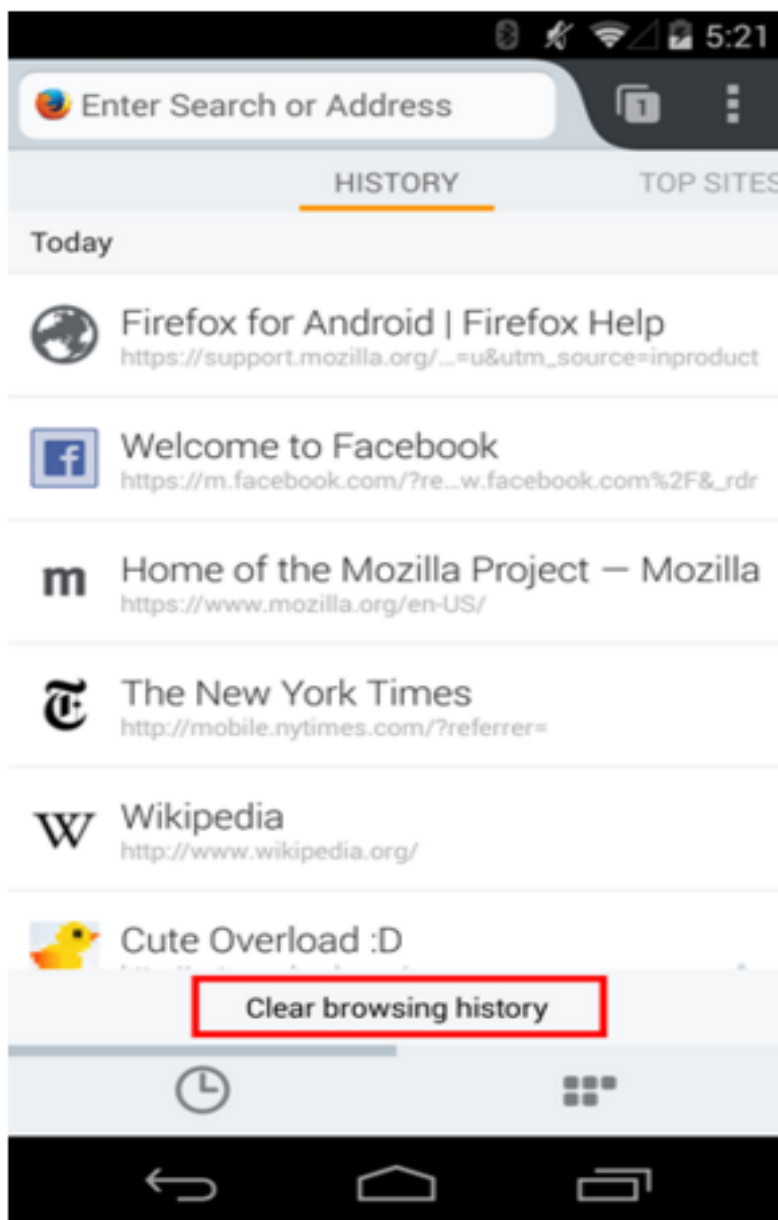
5:21

Enter Search or Address

1

HISTORY

TOP SITES

Today

Firefox for Android | Firefox Help
https://support.mozilla.org/...=u&utm_source=inproduct

Welcome to Facebook
https://m.facebook.com/?re...w.facebook.com%2F&_rdr

m

Home of the Mozilla Project — Mozilla
https://www.mozilla.org/en-US/

The New York Times
http://mobile.nytimes.com/?referrer=

W

Wikipedia
http://www.wikipedia.org/

Cute Overload :D
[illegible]

Clear browsing history